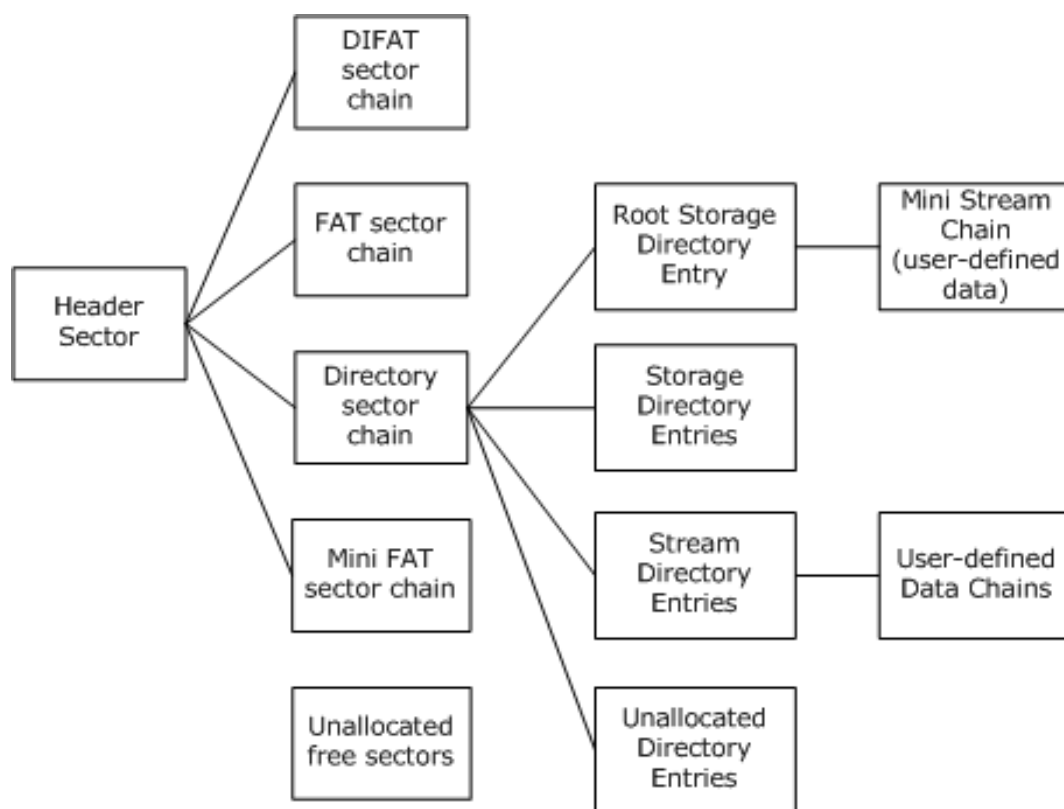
Header Sector

DIFAT sector chain

FAT sector chain

Directory sector chain

Mini FAT sector chain

Unallocated free sectors

Root Storage Directory Entry

Storage Directory Entries

Stream Directory Entries

Unallocated Directory Entries

Mini Stream Chain (user-defined data)

User-defined Data Chains